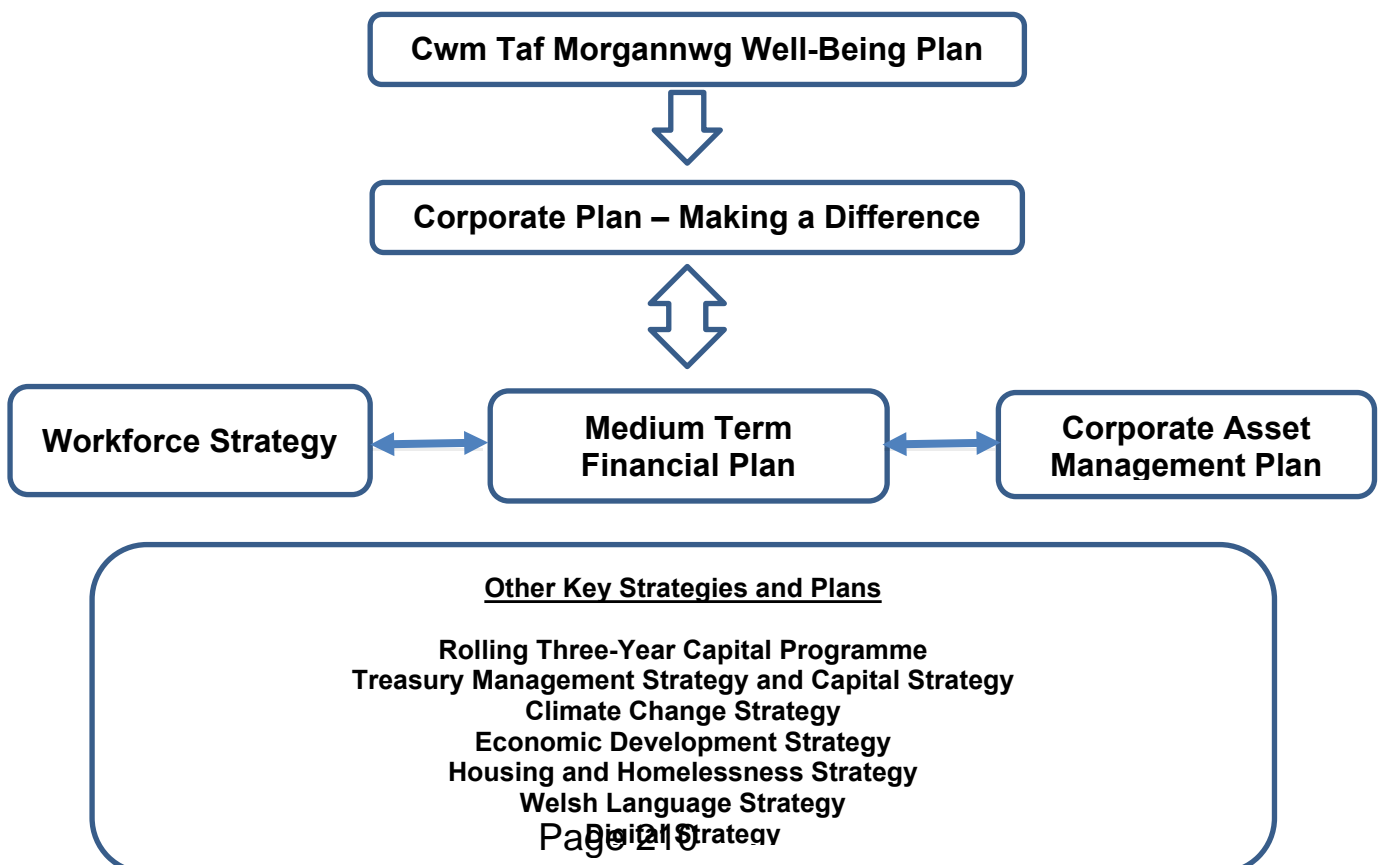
Cwm Taf Morgannwg Well-Being Plan

Corporate Plan – Making a Difference

Workforce Strategy

Medium Term Financial Plan

Corporate Asset Management Plan

Other Key Strategies and Plans

Rolling Three-Year Capital Programme
Treasury Management Strategy and Capital Strategy
Climate Change Strategy
Economic Development Strategy
Housing and Homelessness Strategy
Welsh Language Strategy
Digital Strategy

Page 210